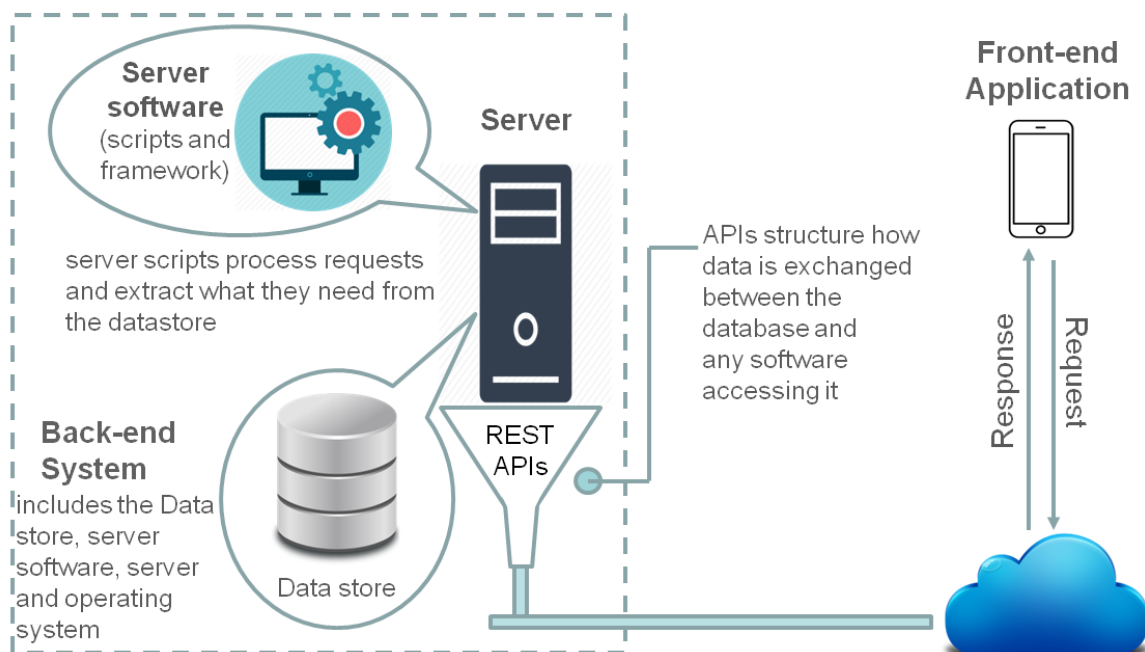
Server software
(scripts and framework)

Server

Front-end Application

server scripts process requests and extract what they need from the datastore

APIs structure how data is exchanged between the database and any software accessing it

Response

Request

Back-end System
includes the Data store, server software, server and operating system

REST APIs

Data store